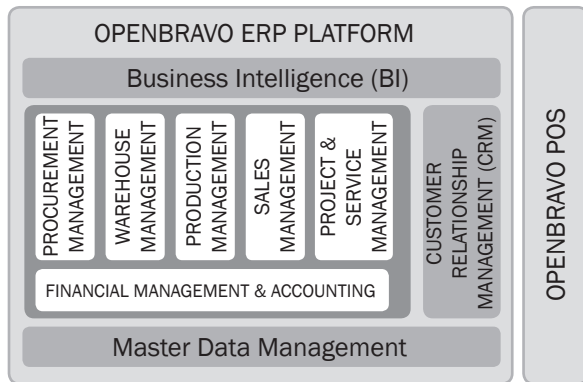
OPENBRAVO ERP PLATFORM

Business Intelligence (BI)

PROCUREMENT MANAGEMENT

WAREHOUSE MANAGEMENT

PRODUCTION MANAGEMENT

SALES MANAGEMENT

PROJECT & SERVICE MANAGEMENT

CUSTOMER RELATIONSHIP MANAGEMENT (CRM)

FINANCIAL MANAGEMENT & ACCOUNTING

Master Data Management

OPENBRAVO POS